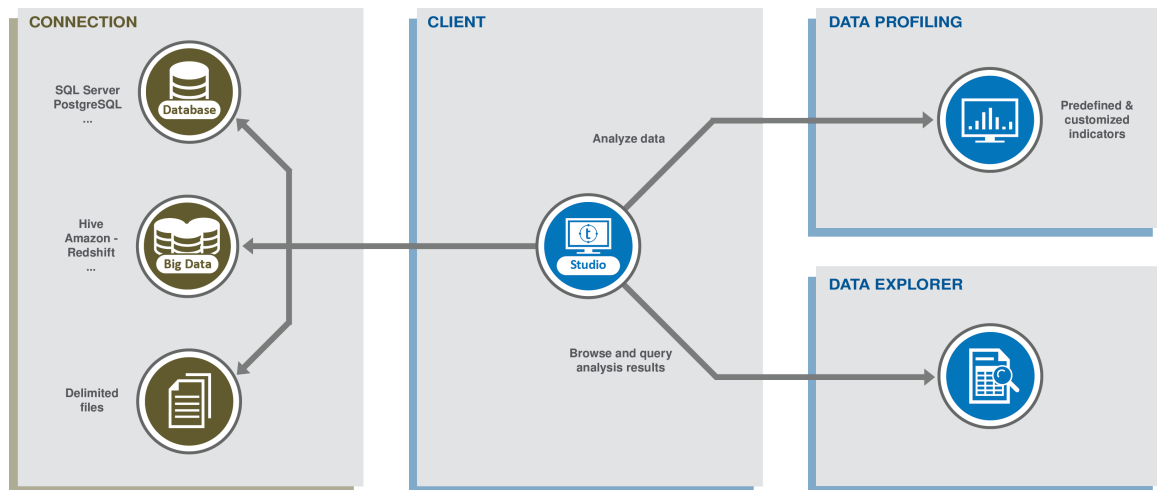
CONNECTION

SQL Server
PostgreSQL
...

Database

Hive
Amazon - Redshift
...

Big Data

Delimited files

CLIENT

Analyze data

Studio

Browse and query analysis results

DATA PROFILING

Predefined & customized indicators

DATA EXPLORER